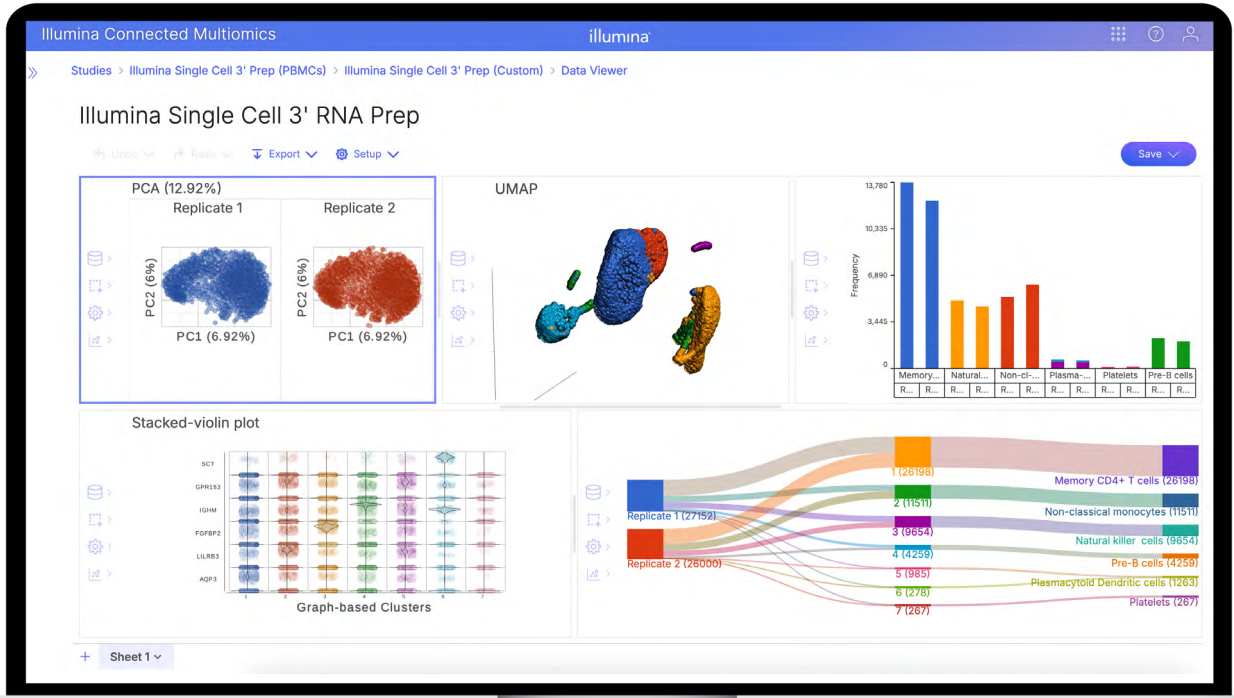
Illumina Connected Multiomics

illumina

Studies > Illumina Single Cell 3' Prep (PBMCs) > Illumina Single Cell 3' Prep (Custom) > Data Viewer

Illumina Single Cell 3' RNA Prep

Undo Redo Export Setup

Save

PCA (12.92%)

Replicate 1

Replicate 2

PC2 (6%)

PC1 (6.92%)

PC2 (6%)

PC1 (6.92%)

UMAP

13,780

10,335

6,890

3,445

0

Frequency

| Memory... | | Natural... | | Non-cl-... | | Plasma-... | | Platelets | | Pre-B cells | |
|---|---|---|---|---|---|---|---|---|---|---|---|
| R... | R... | R... | R... | R... | R... | R... | R... | R... | R... | R... | R... |

Stacked-violin plot

SCT

GPR153

IGHM

FGFBP2

LILRB3

AQP3

Graph-based Clusters

Replicate 1 (27152)

Replicate 2 (26000)

1 (26198)

2 (11511)

3 (9654)

4 (4259)

5 (985)

6 (278)

7 (267)

Memory CD4+ T cells (26198)

Non-classical monocytes (11511)

Natural killer cells (9654)

Pre-B cells (4259)

Plasmacytoid Dendritic cells (1263)

Platelets (267)

+ Sheet 1